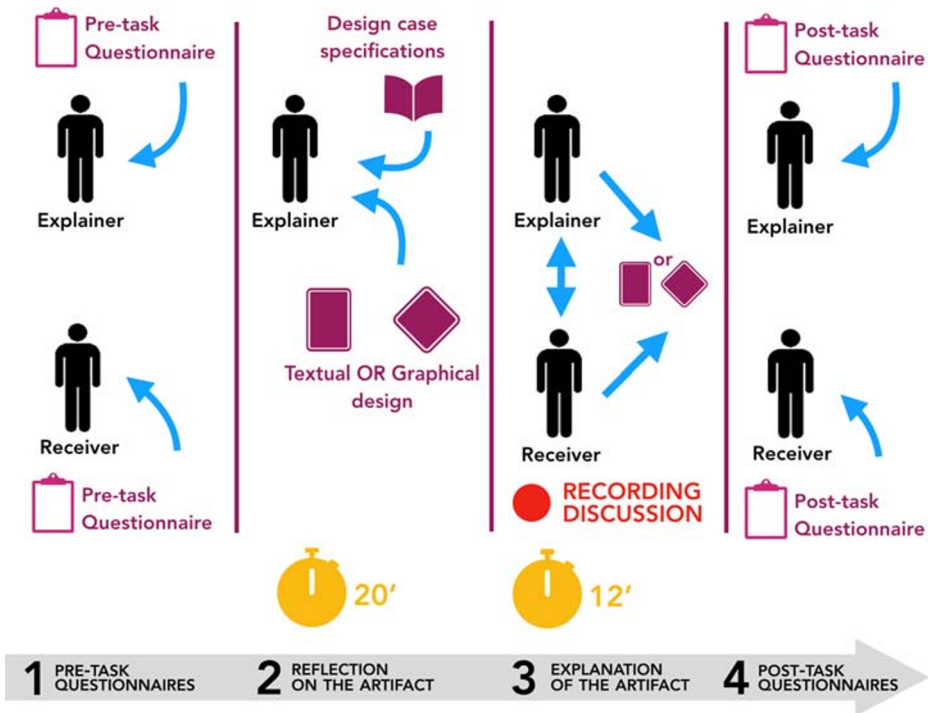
Pre-task Questionnaire

Explainer

Receiver

Pre-task Questionnaire

Design case specifications

Explainer

Textual OR Graphical design

20′

Explainer

or

Receiver

RECORDING DISCUSSION

12′

Post-task Questionnaire

Explainer

Receiver

Post-task Questionnaire

1 PRE-TASK QUESTIONNAIRES

2 REFLECTION ON THE ARTIFACT

3 EXPLANATION OF THE ARTIFACT

4 POST-TASK QUESTIONNAIRES